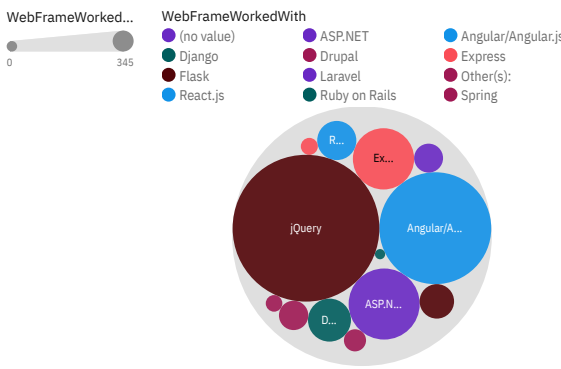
WebFrameWorked...

0

345

WebFrameWorkedWith

(no value)

ASP.NET

Angular/Angular.js

Django

Drupal

Express

Flask

Laravel

Other(s):

React.js

Ruby on Rails

Spring

R...

Ex...

jQuery

Angular/A...

ASP.N...

D...